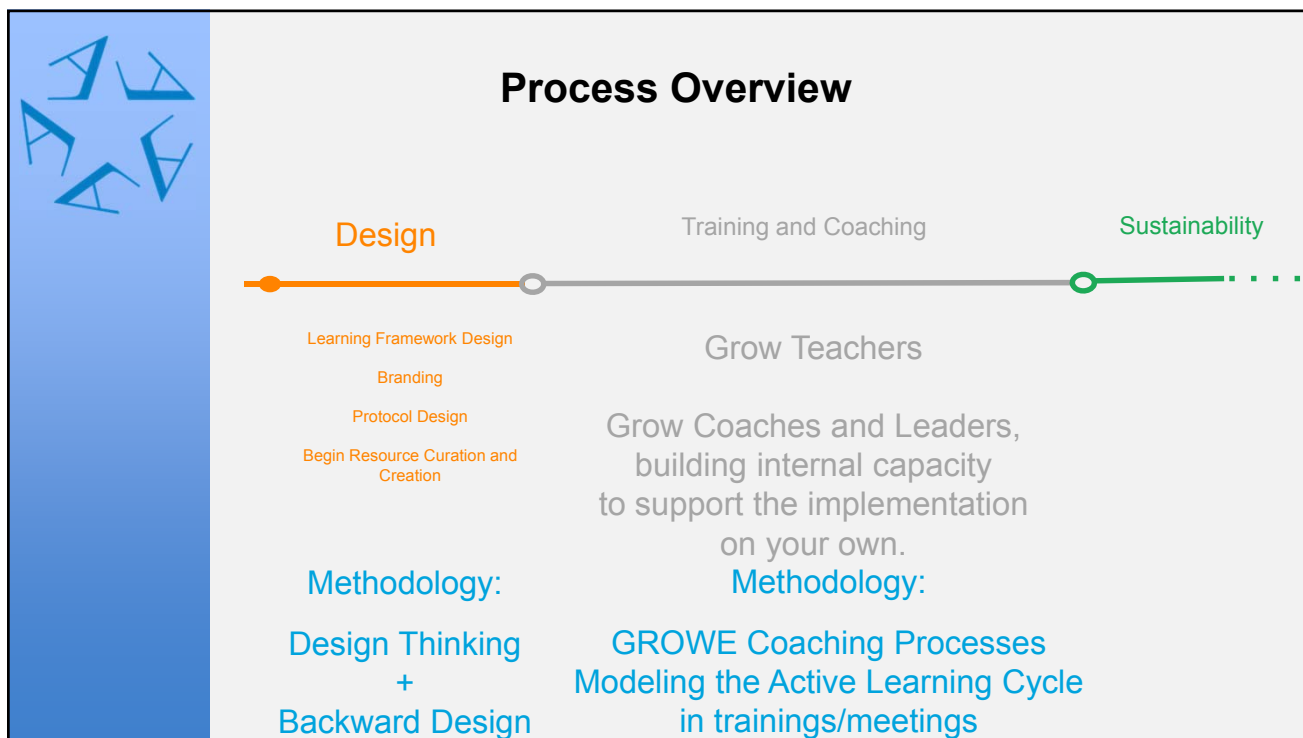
Process Overview

Design

Training and Coaching

Sustainability

Learning Framework Design

Branding

Protocol Design

Begin Resource Curation and Creation

Grow Teachers

Grow Coaches and Leaders, building internal capacity to support the implementation on your own.

Methodology:

Design Thinking
+
Backward Design

Methodology:

GROWE Coaching Processes
Modeling the Active Learning Cycle in trainings/meetings